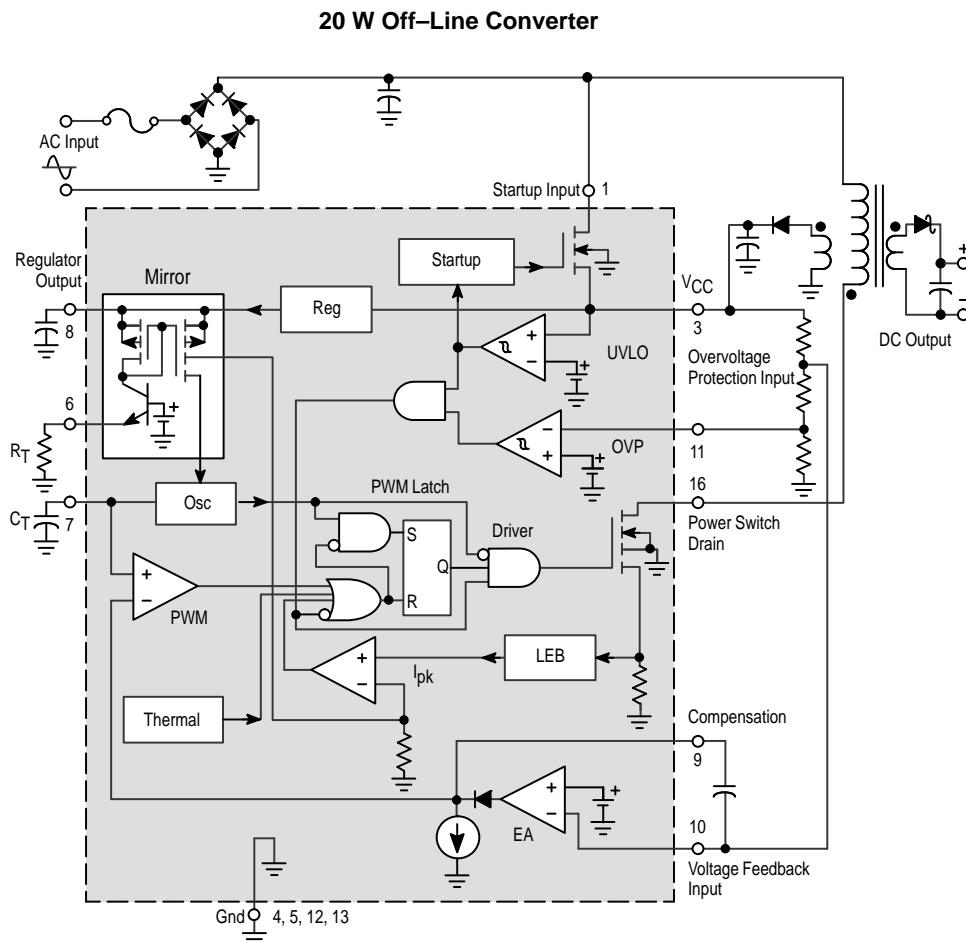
20 W Off–Line Converter

AC Input

Startup Input 1

Regulator Output

Mirror

Startup

Reg

$V_{CC}$

3

8

UVLO

DC Output

Overvoltage Protection Input

6

$R_T$

OVP

11

16

$C_T$ 7

Osc

PWM Latch

S

Q

R

Driver

Power Switch Drain

PWM

LEB

$I_{pk}$

Thermal

Compensation

9

EA

10

Voltage Feedback Input

Gnd 4, 5, 12, 13